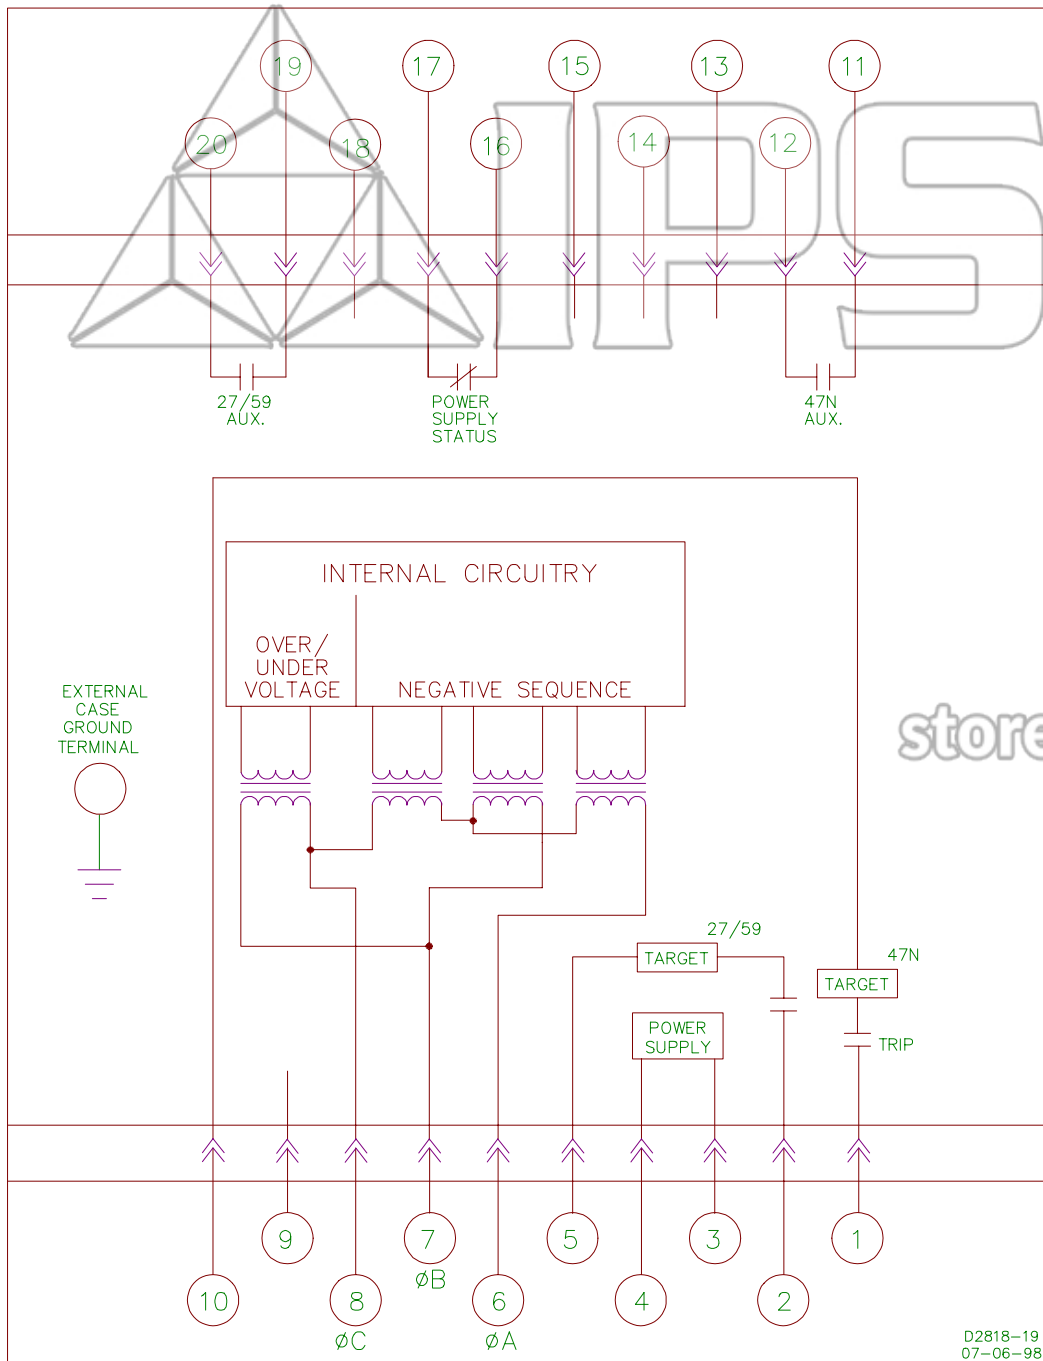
19
17
15
13
11
20
18
16
14
12

27/59
AUX.

POWER
SUPPLY
STATUS

47N
AUX.

INTERNAL CIRCUITRY

OVER/
UNDER
VOLTAGE

NEGATIVE SEQUENCE

EXTERNAL
CASE
GROUND
TERMINAL

store

27/59
TARGET

47N
TARGET

POWER
SUPPLY

TRIP

9
7
5
3
1
øB
10
8
6
4
2
øC
øA

D2818-19
07-06-98